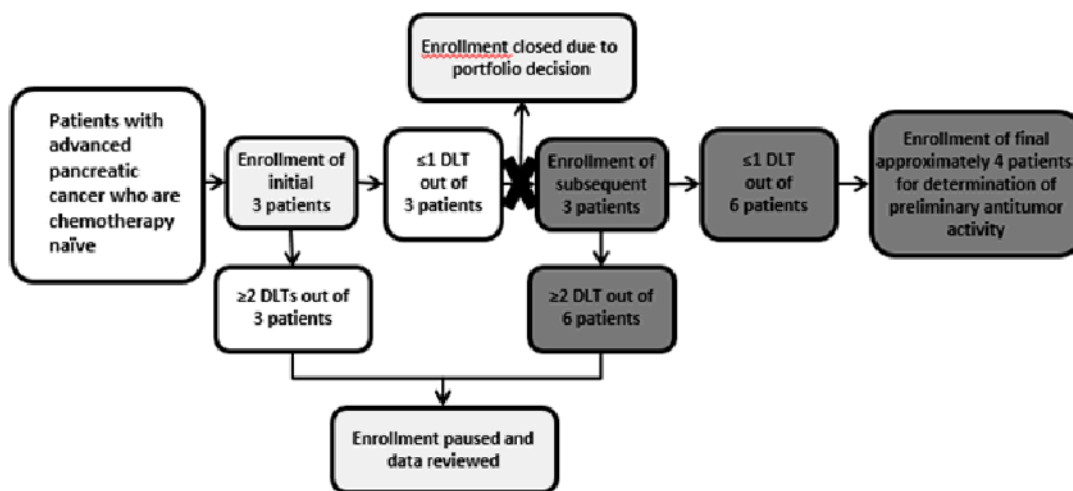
Enrollment closed due to portfolio decision

Patients with advanced pancreatic cancer who are chemotherapy naïve

Enrollment of initial 3 patients

≤1 DLT out of 3 patients

Enrollment of subsequent 3 patients

≤1 DLT out of 6 patients

Enrollment of final approximately 4 patients for determination of preliminary antitumor activity

≥2 DLTs out of 3 patients

≥2 DLT out of 6 patients

Enrollment paused and data reviewed